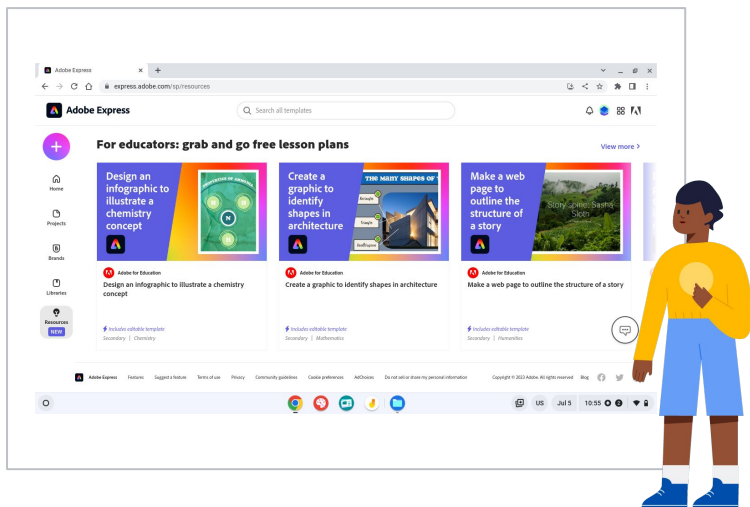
Adobe Express
express.adobe.com/sp/resources

Adobe Express

Search all templates

Home
Projects
Brands
Libraries
Resources
NEW

For educators: grab and go free lesson plans

View more >

Design an infographic to illustrate a chemistry concept

Adobe for Education
Design an infographic to illustrate a chemistry concept
Includes editable template
Secondary | Chemistry

Create a graphic to identify shapes in architecture

THE MANY SHAPES OF

Rectangle
Triangle
Parallelogram

Adobe for Education
Create a graphic to identify shapes in architecture
Includes editable template
Secondary | Mathematics

Make a web page to outline the structure of a story

Story Spine: Sasha Sloan

Adobe for Education
Make a web page to outline the structure of a story
Includes editable template
Secondary | Humanities

Adobe Express Features Suggest a feature Terms of use Privacy Community guidelines Cookie preferences AdChoices Do not sell or share my personal information Copyright © 2023 Adobe. All rights reserved. Blog

US Jul 5 10:55